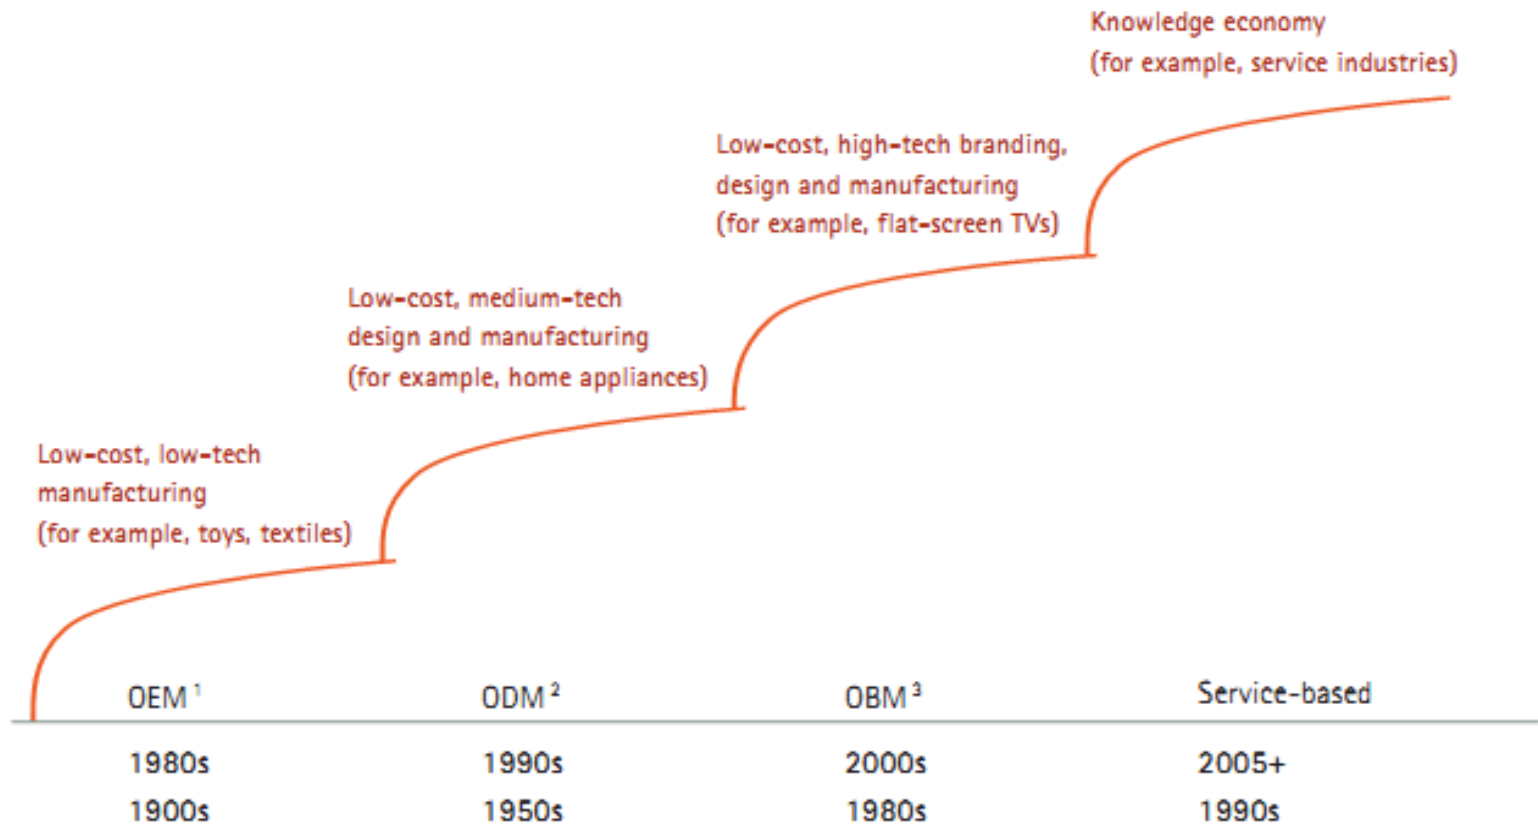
Knowledge economy
(for example, service industries)

Low-cost, high-tech branding, design and manufacturing
(for example, flat-screen TVs)

Low-cost, medium-tech design and manufacturing
(for example, home appliances)

Low-cost, low-tech manufacturing
(for example, toys, textiles)

| OEM $^1$ | ODM $^2$ | OBM $^3$ | Service-based |
|---|---|---|---|
| 1980s | 1990s | 2000s | 2005+ |
| 1900s | 1950s | 1980s | 1990s |